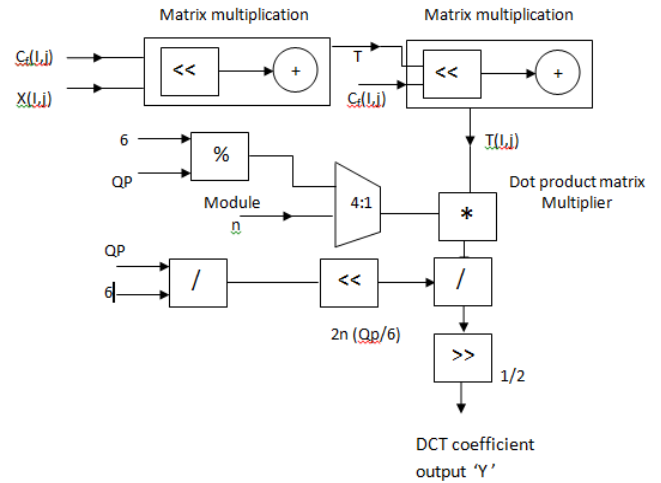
Matrix multiplication

Matrix multiplication

$C_f(I,j)$

$X(I,j)$

<<

+

T

<<

+

$C_f(I,j)$

$T(I,j)$

6

%

QP

Module n

4:1

*

Dot product matrix Multiplier

QP

6

/

<<

/

2n (Qp/6)

>>

1/2

DCT coefficient output 'Y'